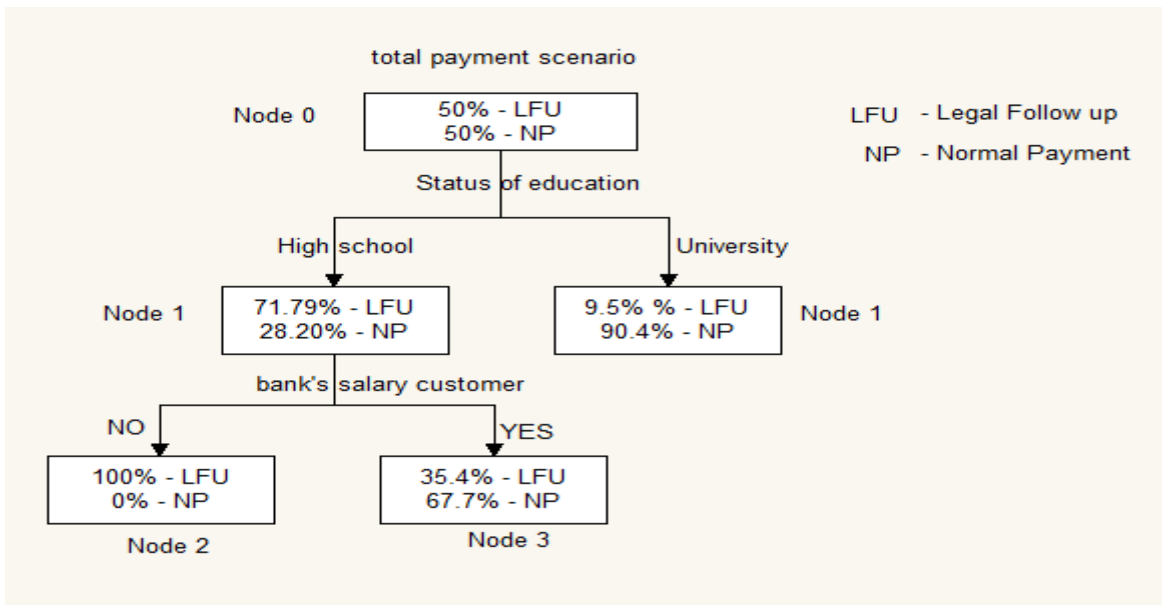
total payment scenario

Node 0

50% - LFU
50% - NP

LFU - Legal Follow up
NP - Normal Payment

Status of education

High school

University

Node 1

71.79% - LFU
28.20% - NP

9.5% % - LFU
90.4% - NP

Node 1

bank's salary customer

NO

YES

100% - LFU
0% - NP

35.4% - LFU
67.7% - NP

Node 2

Node 3